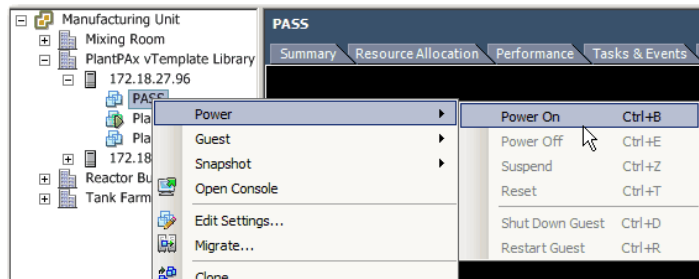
Manufacturing Unit
Mixing Room
PlantPAx vTemplate Library
172.18.27.96
PASS
Pla
Pla
172.18
Reactor Bu
Tank Farm

PASS
Summary
Resource Allocation
Performance
Tasks & Events

Power
Guest
Snapshot
Open Console
Edit Settings...
Migrate...
Clone

Power On Ctrl+B
Power Off Ctrl+E
Suspend Ctrl+Z
Reset Ctrl+T
Shut Down Guest Ctrl+D
Restart Guest Ctrl+R